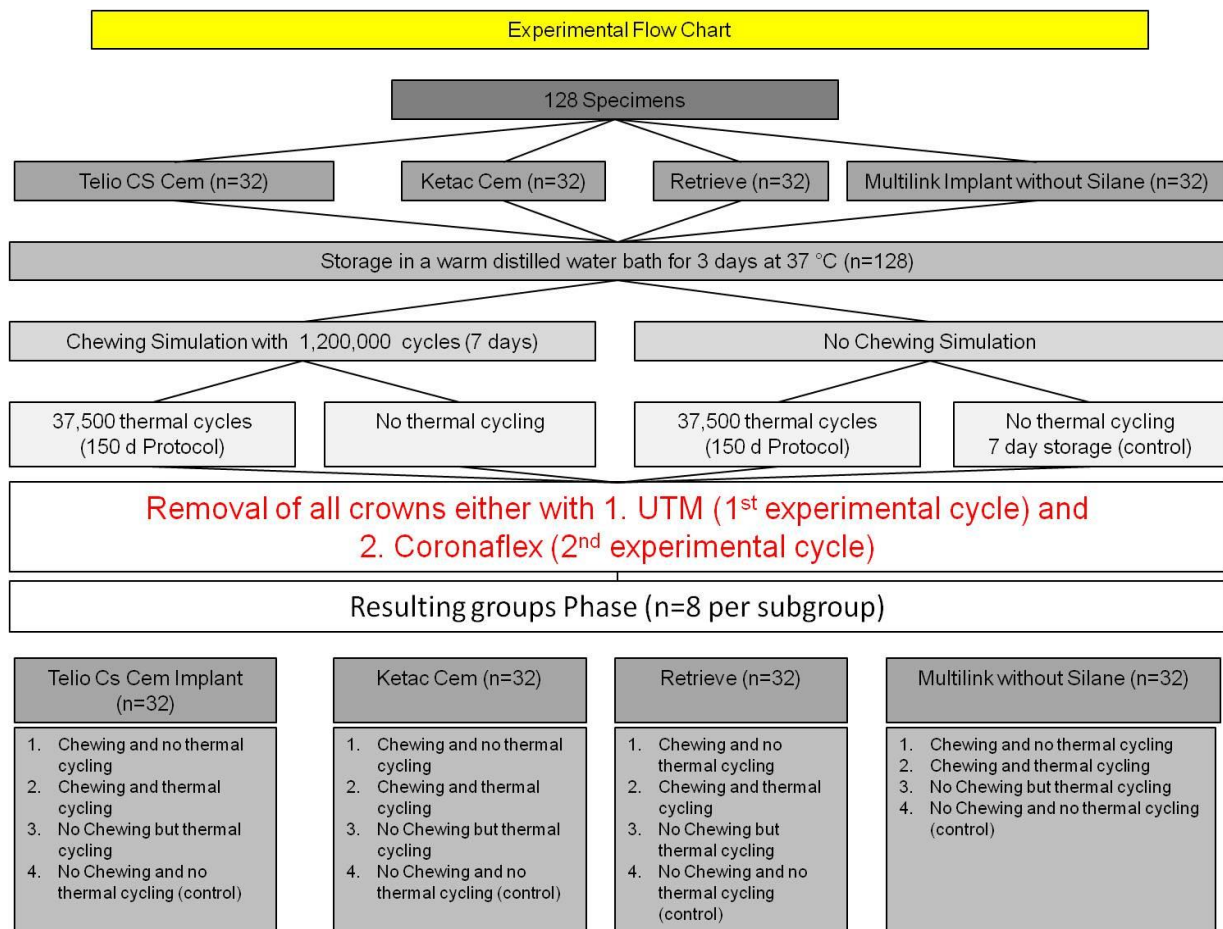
Experimental Flow Chart

128 Specimens

Telio CS Cem (n=32)

Ketac Cem (n=32)

Retrieve (n=32)

Multilink Implant without Silane (n=32)

Storage in a warm distilled water bath for 3 days at 37 °C (n=128)

Chewing Simulation with 1,200,000 cycles (7 days)

No Chewing Simulation

37,500 thermal cycles (150 d Protocol)

No thermal cycling

37,500 thermal cycles (150 d Protocol)

No thermal cycling 7 day storage (control)

Removal of all crowns either with 1. UTM (1$^{st}$ experimental cycle) and 2. Coronaflex (2$^{nd}$ experimental cycle)

Resulting groups Phase (n=8 per subgroup)

Telio Cs Cem Implant (n=32)

1. Chewing and no thermal cycling
2. Chewing and thermal cycling
3. No Chewing but thermal cycling
4. No Chewing and no thermal cycling (control)

Ketac Cem (n=32)

1. Chewing and no thermal cycling
2. Chewing and thermal cycling
3. No Chewing but thermal cycling
4. No Chewing and no thermal cycling (control)

Retrieve (n=32)

1. Chewing and no thermal cycling
2. Chewing and thermal cycling
3. No Chewing but thermal cycling
4. No Chewing and no thermal cycling (control)

Multilink without Silane (n=32)

1. Chewing and no thermal cycling
2. Chewing and thermal cycling
3. No Chewing but thermal cycling
4. No Chewing and no thermal cycling (control)